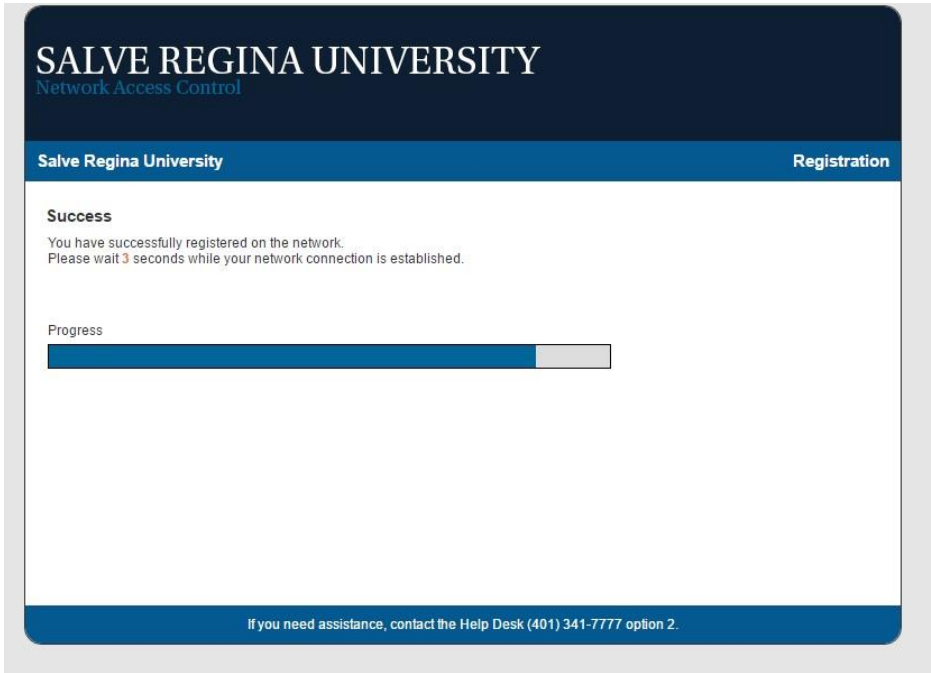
SALVE REGINA UNIVERSITY
Network Access Control

Salve Regina University

Registration

Success

You have successfully registered on the network.
Please wait 3 seconds while your network connection is established.

Progress

If you need assistance, contact the Help Desk (401) 341-7777 option 2.